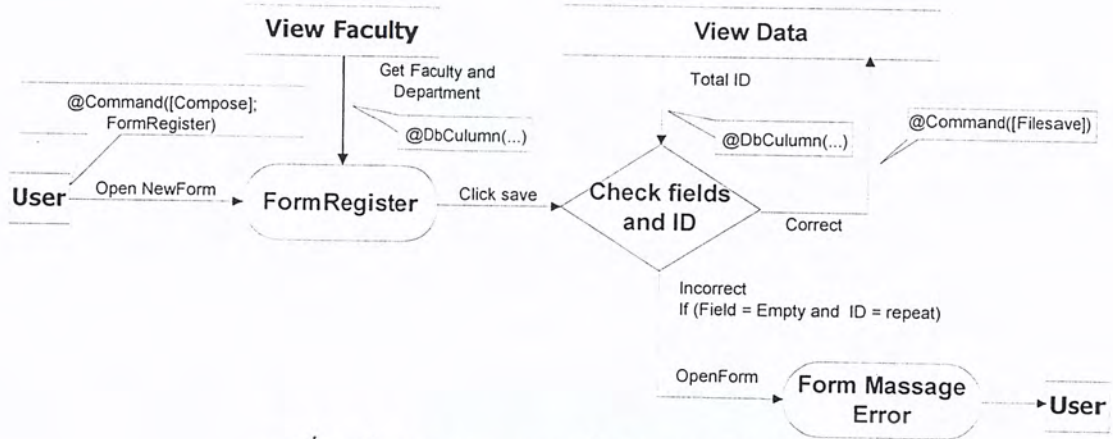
View Faculty

View Data

Get Faculty and Department

Total ID

@Command([Compose]; FormRegister)

@DbCulumn(...)

@DbCulumn(...)

@Command([Filesave])

User

Open NewForm

FormRegister

Click save

Check fields and ID

Correct

Incorrect
If (Field = Empty and ID = repeat)

OpenForm

Form Massage Error

User